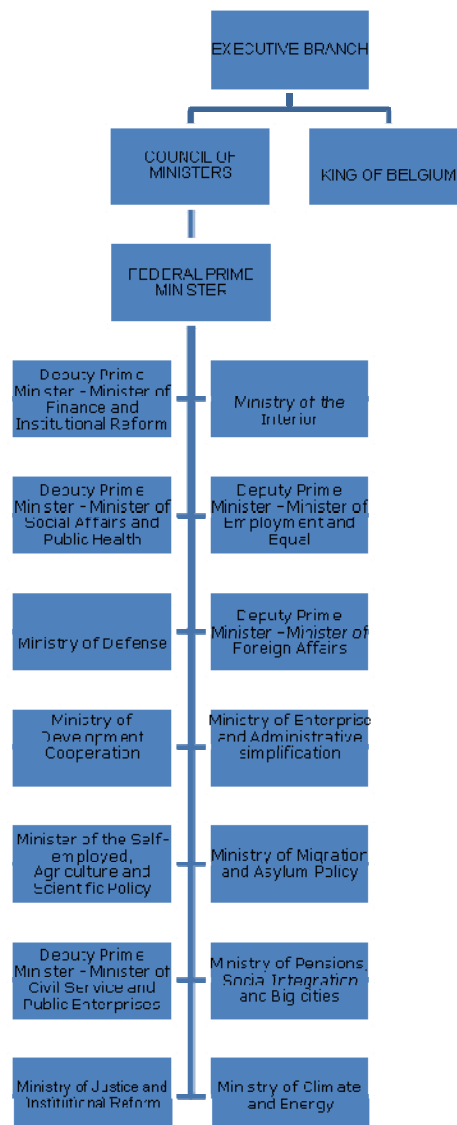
EXECUTIVE BRANCH

COUNCIL OF MINISTERS

KING OF BELGIUM

FEDERAL PRIME MINISTER

Deputy Prime Minister - Minister of Finance and Institutional Reform

Ministry of the Interior

Deputy Prime Minister - Minister of Social Affairs and Public Health

Deputy Prime Minister - Minister of Employment and Equal

Ministry of Defense

Deputy Prime Minister - Minister of Foreign Affairs

Ministry of Development Cooperation

Ministry of Enterprise and Administrative simplification

Minister of the Self-employed, Agriculture and Scientific Policy

Ministry of Migration and Asylum Policy

Deputy Prime Minister - Minister of Civil Service and Public Enterprises

Ministry of Pensions, Social Integration and Big cities

Ministry of Justice and Institutional Reform

Ministry of Climate and Energy